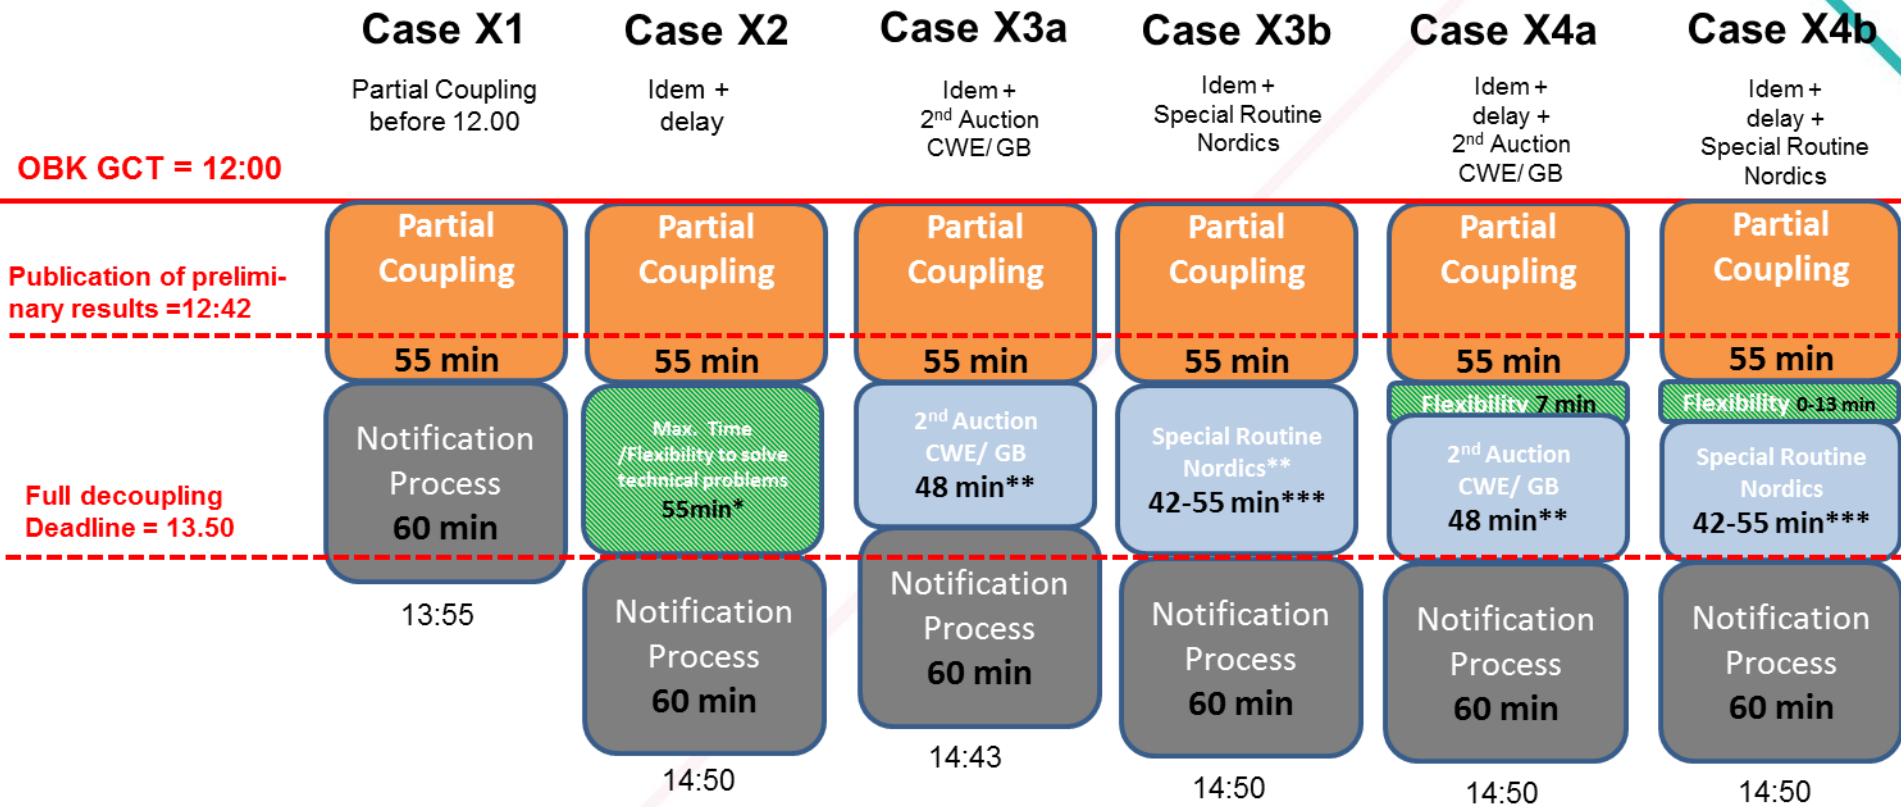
Case X1
Partial Coupling before 12.00

Case X2
Idem + delay

Case X3a
Idem + 2$^{nd}$ Auction CWE/ GB

Case X3b
Idem + Special Routine Nordics

Case X4a
Idem + delay + 2$^{nd}$ Auction CWE/ GB

Case X4b
Idem + delay + Special Routine Nordics

OBK GCT = 12:00

Publication of preliminary results =12:42

Full decoupling Deadline = 13.50

Partial Coupling
55 min
Notification Process
60 min
13:55

Partial Coupling
55 min
Max. Time /Flexibility to solve technical problems 55min*
Notification Process
60 min
14:50

Partial Coupling
55 min
2$^{nd}$ Auction CWE/ GB
48 min**
Notification Process
60 min
14:43

Partial Coupling
55 min
Special Routine Nordics**
42-55 min***
Notification Process
60 min
14:50

Partial Coupling
55 min
Flexibility 7 min
2$^{nd}$ Auction CWE/ GB
48 min**
Notification Process
60 min
14:50

Partial Coupling
55 min
Flexibility 0-13 min
Special Routine Nordics
42-55 min***
Notification Process
60 min
14:50